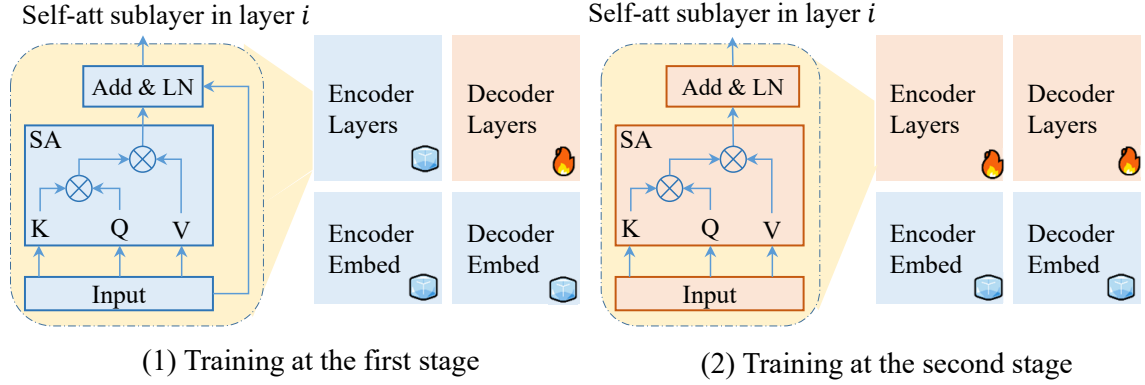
Self-att sublayer in layer $i$

Add & LN

SA

K

Q

V

Input

Encoder Layers

Decoder Layers

Encoder Embed

Decoder Embed

(1) Training at the first stage

Self-att sublayer in layer $i$

Add & LN

SA

K

Q

V

Input

Encoder Layers

Decoder Layers

Encoder Embed

Decoder Embed

(2) Training at the second stage